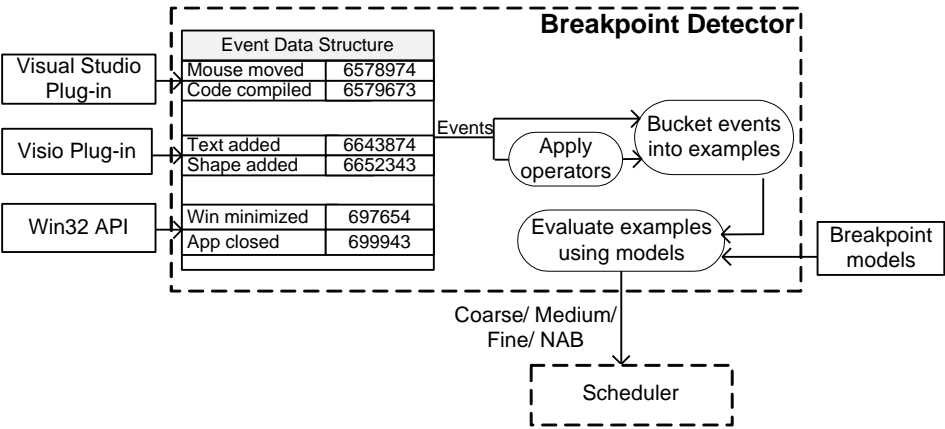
Breakpoint Detector

Visual Studio Plug-in

Visio Plug-in

Win32 API

| Event Data Structure | |
|---|---|
| Mouse moved | 6578974 |
| Code compiled | 6579673 |
| Text added | 6643874 |
| Shape added | 6652343 |
| Win minimized | 697654 |
| App closed | 699943 |

Events

Apply operators

Bucket events into examples

Evaluate examples using models

Breakpoint models

Coarse/ Medium/ Fine/ NAB

Scheduler